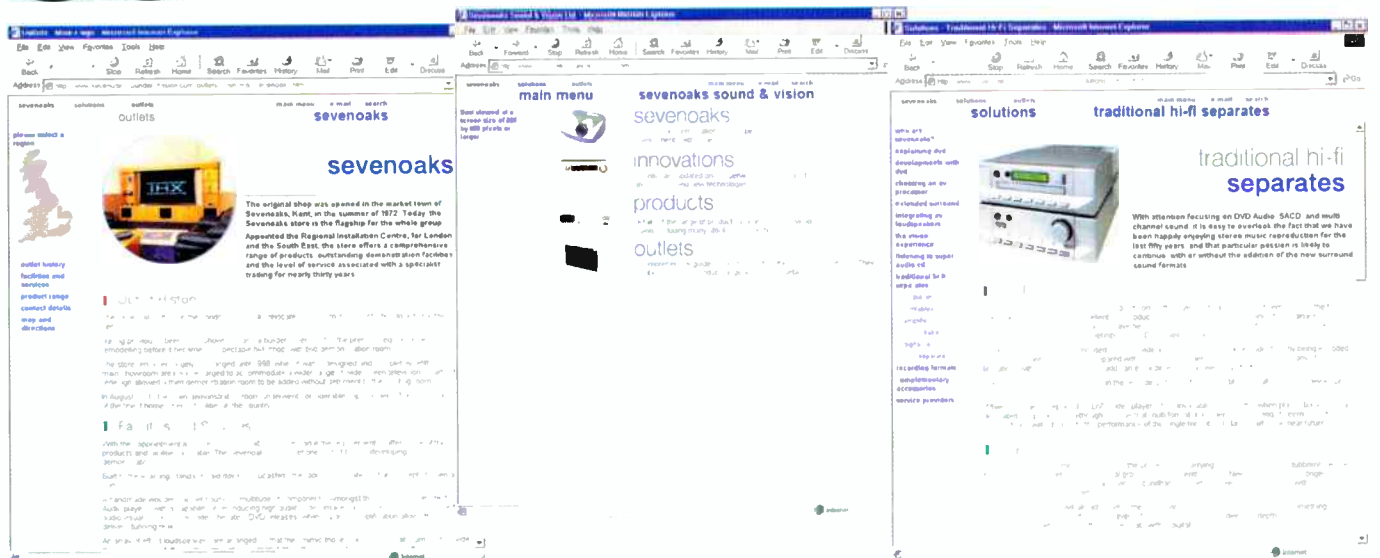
File Edit View Favorites Tools Help

Back Stop Refresh Home Search Favorites History Mail Print Edit Discuss

Address

sevenoaks solutions outlets main menu e mail search

outlets

sevenoaks

please select a region

sevenoaks

The original shop was opened in the market town of Sevenoaks, Kent, in the summer of 1972. Today the Sevenoaks store is the flagship for the whole group.

Appointed the Regional Installation Centre, for London and the South East, the store offers a comprehensive range of products, outstanding demonstration facilities and the level of service associated with a specialist trading for nearly thirty years.

outlet history
facilities and services
product range
contact details
map and directions

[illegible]

Sevenoaks Sound & Vision Ltd - Microsoft Internet Explorer

File Edit View Favorites Tools Help

Back Forward Stop Refresh Home Search Favorites History Mail Print Edit Discuss

Address

sevenoaks solutions outlets main menu e mail search

main menu

sevenoaks sound & vision

Best viewed at a screen size of 800 by 600 pixels or larger

sevenoaks

innovations

products

outlets

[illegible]

Solutions - Traditional Hi-Fi Separates - Microsoft Internet Explorer

File Edit View Favorites Tools Help

Back Stop Refresh Home Search Favorites History Mail Print Edit Discuss

Address

sevenoaks solutions outlets main menu e mail search

solutions

traditional hi-fi separates

why are sevenoaks
explaining dvd
developments with dvd
choosing an av processor
extended surround
integrating av loudspeakers
the music experience
listening to super audio cd
traditional hi-fi separates
recording formats
complementary accessories
service providers

traditional hi-fi

separates

With attention focusing on DVD Audio, SACD and multi channel sound, it is easy to overlook the fact that we have been happily enjoying stereo music reproduction for the last fifty years and that particular passion is likely to continue with or without the addition of the new surround sound formats.

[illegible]